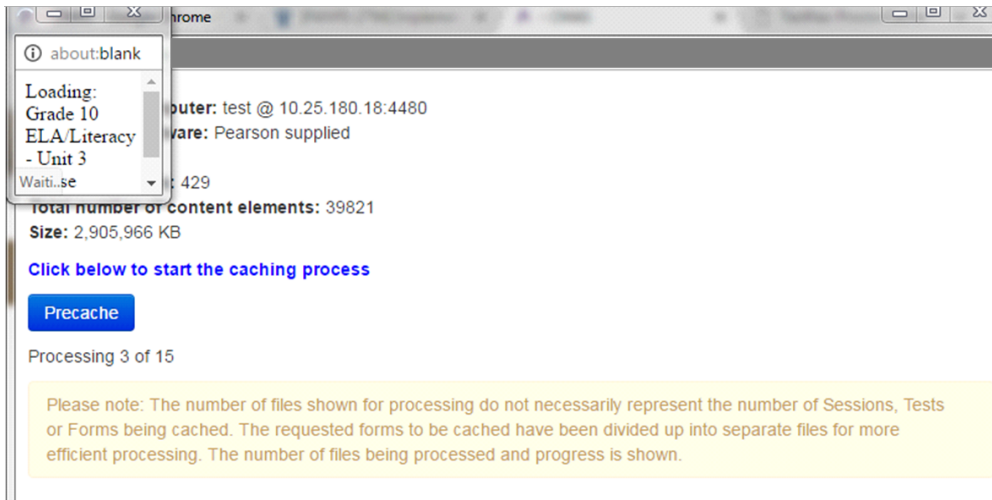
hrome

about:blank

Loading: Grade 10 ELA/Literacy - Unit 3
Waiti...se

puter: test @ 10.25.180.18:4480
ware: Pearson supplied

: 429
Total number of content elements: 39821
Size: 2,905,966 KB

Click below to start the caching process

Precache

Processing 3 of 15

Please note: The number of files shown for processing do not necessarily represent the number of Sessions, Tests or Forms being cached. The requested forms to be cached have been divided up into separate files for more efficient processing. The number of files being processed and progress is shown.